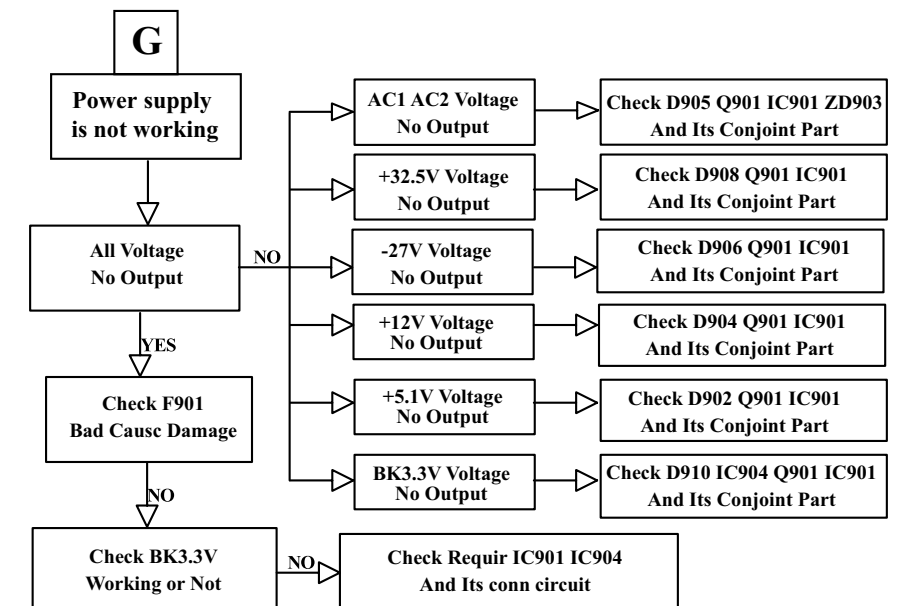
G

Power supply is not working

All Voltage No Output

NO

AC1 AC2 Voltage No Output

Check D905 Q901 IC901 ZD903 And Its Conjoint Part

+32.5V Voltage No Output

Check D908 Q901 IC901 And Its Conjoint Part

-27V Voltage No Output

Check D906 Q901 IC901 And Its Conjoint Part

+12V Voltage No Output

Check D904 Q901 IC901 And Its Conjoint Part

+5.1V Voltage No Output

Check D902 Q901 IC901 And Its Conjoint Part

BK3.3V Voltage No Output

Check D910 IC904 Q901 IC901 And Its Conjoint Part

YES

Check F901 Bad Causc Damage

NO

Check BK3.3V Working or Not

NO

Check Requir IC901 IC904 And Its conn circuit